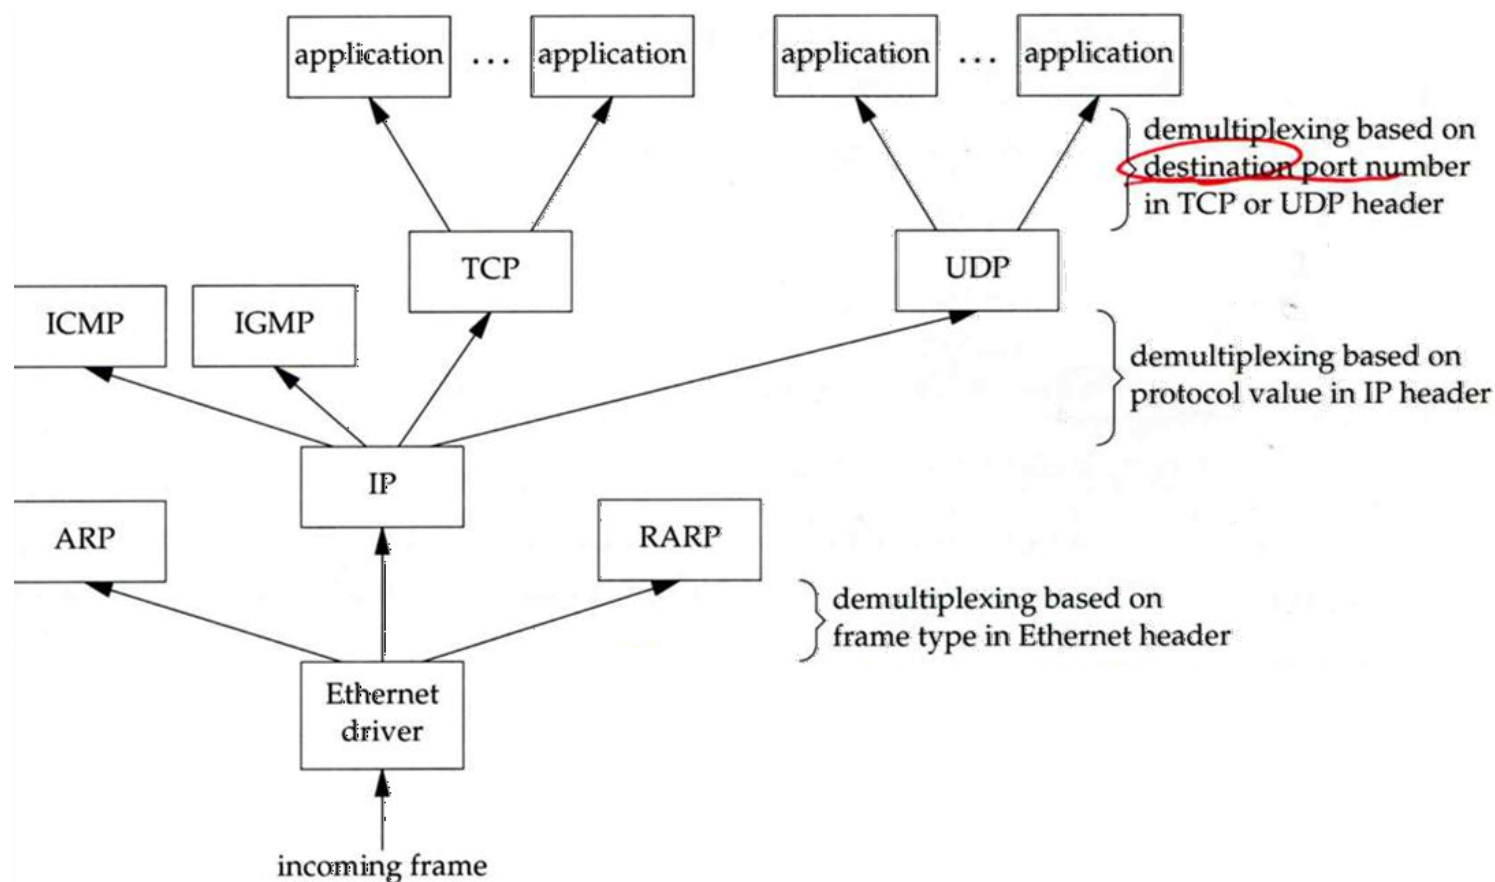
application ... application application ... application

demultiplexing based on destination port number in TCP or UDP header

TCP

UDP

ICMP

IGMP

demultiplexing based on protocol value in IP header

IP

ARP

RARP

demultiplexing based on frame type in Ethernet header

Ethernet driver

incoming frame